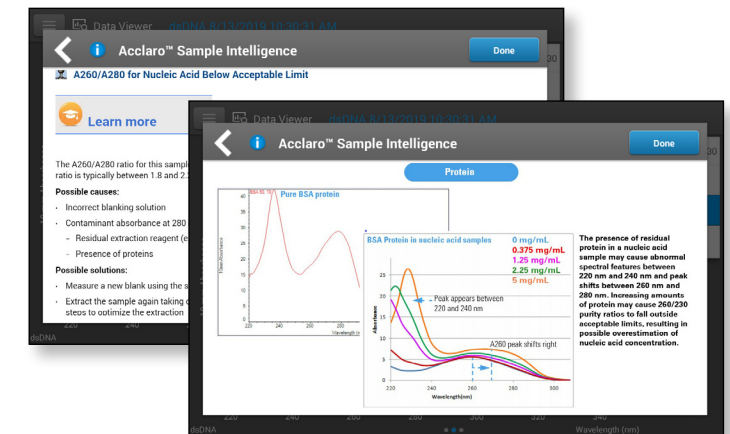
Data Viewer dsDNA 8/13/2019 10:30:31 AM

Acclaro™ Sample Intelligence

Done

A260/A280 for Nucleic Acid Below Acceptable Limit

Learn more

The A260/A280 ratio for this sample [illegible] ratio is typically between 1.8 and 2.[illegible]

Possible causes:

- Incorrect blanking solution
- Contaminant absorbance at 280 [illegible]
 - Residual extraction reagent ([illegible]
 - Presence of proteins

Possible solutions:

- Measure a new blank using the s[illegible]
- Extract the sample again taking c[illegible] steps to optimize the extraction

dsDNA

Data Viewer dsDNA 8/13/2019 10:30:31 AM

Acclaro™ Sample Intelligence

Done

Protein

Pure BSA protein

BSA Protein in nucleic acid samples

0 mg/mL
0.375 mg/mL
1.25 mg/mL
2.25 mg/mL
5 mg/mL

Peak appears between 220 and 240 nm

A280 peak shifts right

Absorbance

Wavelength(nm)

220 240 260 280 300

The presence of residual protein in a nucleic acid sample may cause abnormal spectral features between 220 nm and 240 nm and peak shifts between 260 nm and 280 nm. Increasing amounts of protein may cause 260/230 purity ratios to fall outside acceptable limits, resulting in possible overestimation of nucleic acid concentration.

dsDNA

220 240 260 280 300 320

Wavelength (nm)